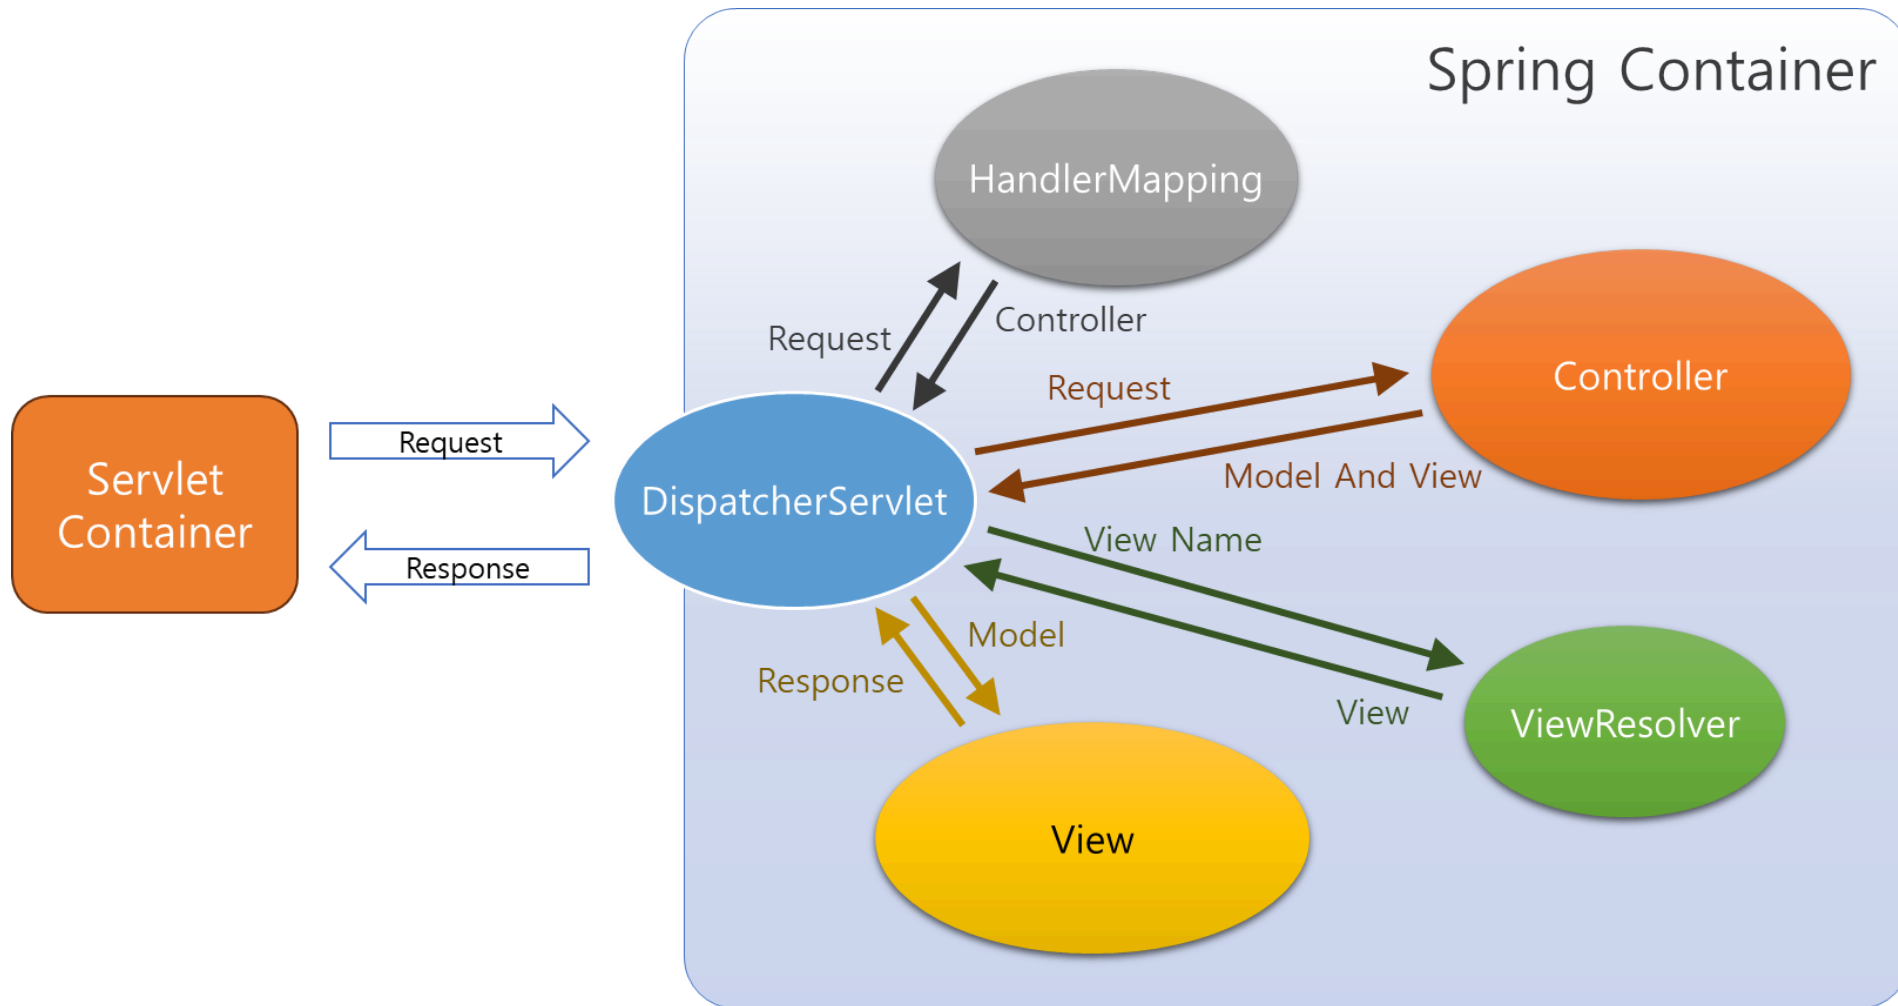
Spring Container

HandlerMapping

Request

Controller

Controller

Request

Model And View

Servlet Container

Request

Response

DispatcherServlet

View Name

Model

Response

View

ViewResolver

View